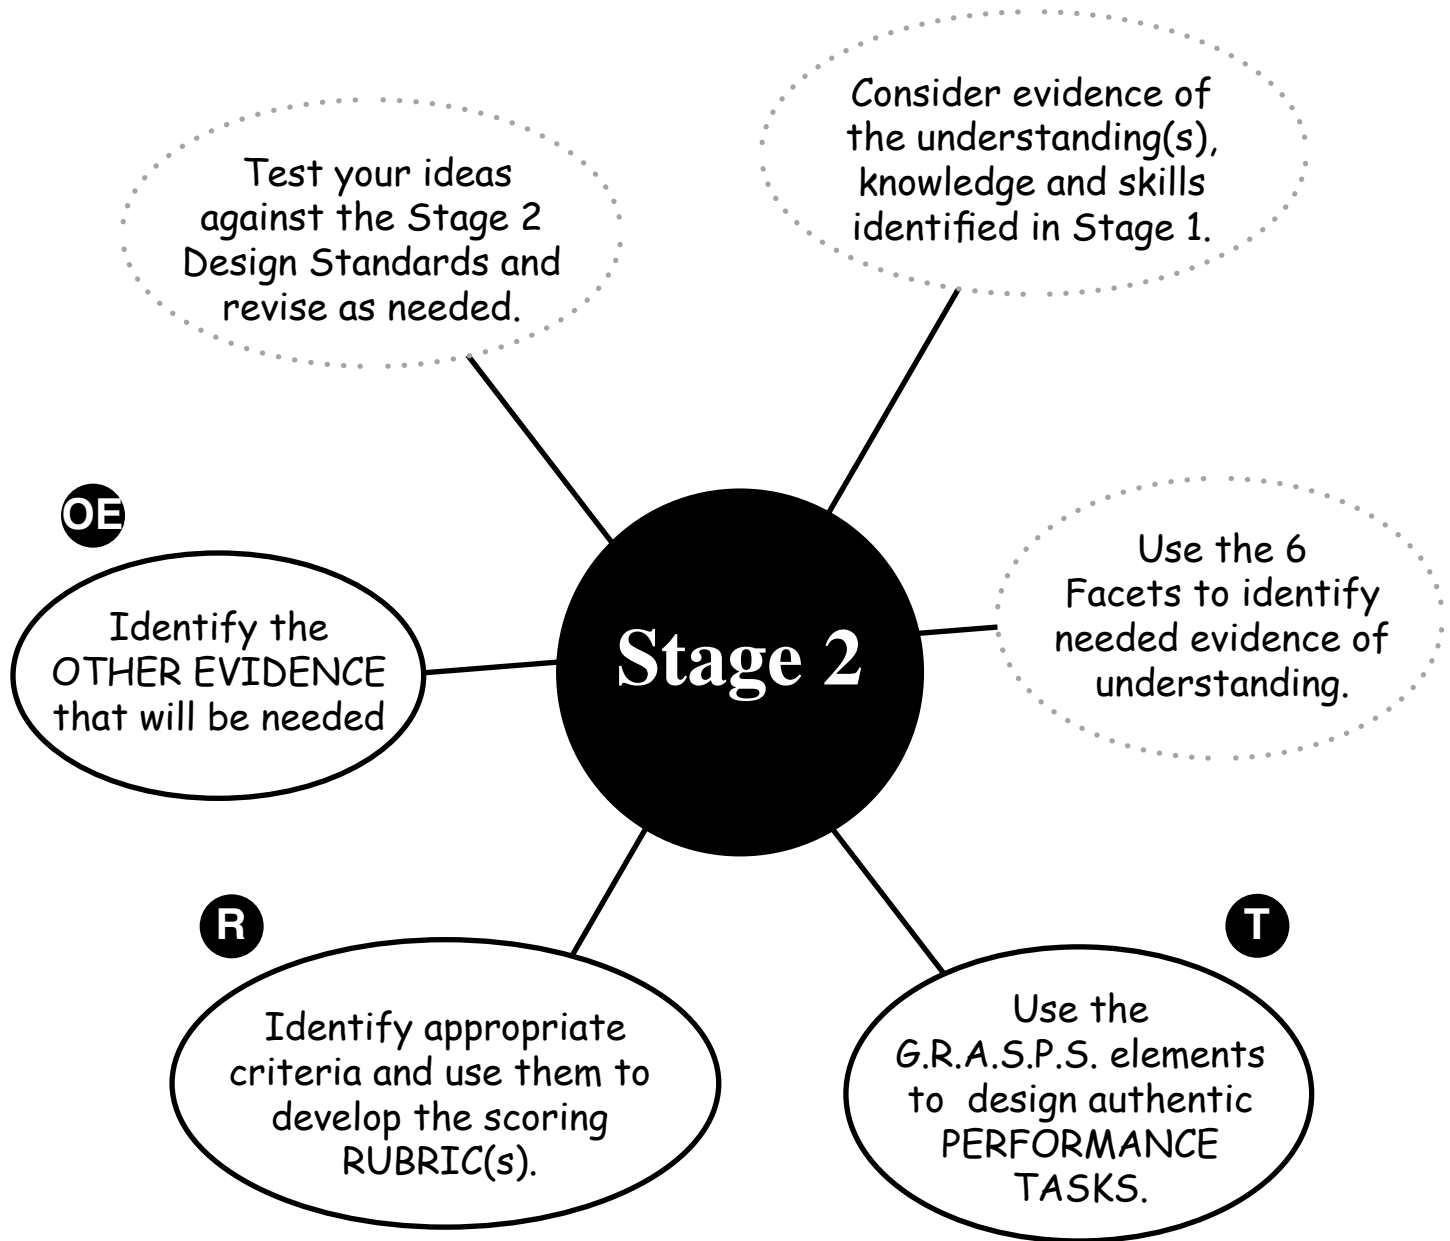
Test your ideas against the Stage 2 Design Standards and revise as needed.

Consider evidence of the understanding(s), knowledge and skills identified in Stage 1.

OE

Identify the OTHER EVIDENCE that will be needed

Stage 2

Use the 6 Facets to identify needed evidence of understanding.

R

Identify appropriate criteria and use them to develop the scoring RUBRIC(s).

T

Use the G.R.A.S.P.S. elements to design authentic PERFORMANCE TASKS.